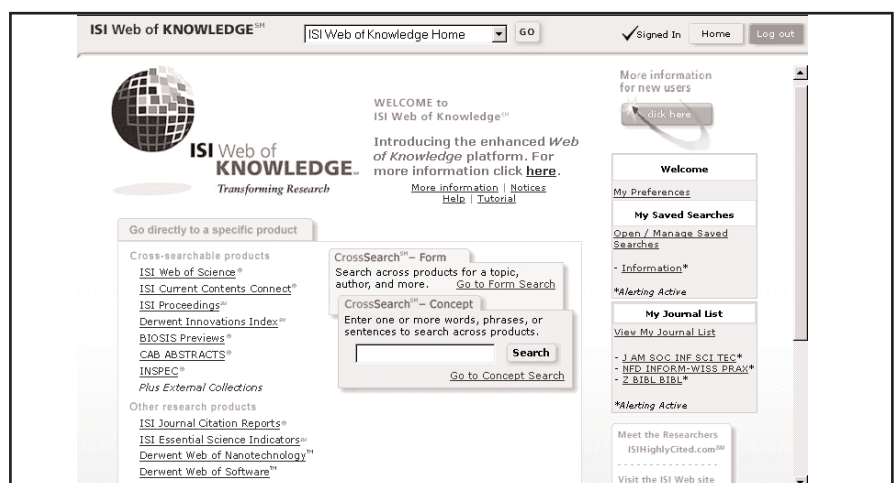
ISI Web of KNOWLEDGE$^{SM}$ ISI Web of Knowledge Home GO Signed In Home Log out

ISI Web of KNOWLEDGE
Transforming Research

WELCOME to
ISI Web of Knowledge$^{SM}$

Introducing the enhanced *Web of Knowledge* platform. For more information click **here**.

More information | Notices
Help | Tutorial

More information for new users
click here

Welcome
My Preferences

My Saved Searches
Open / Manage Saved Searches

- Information*

*Alerting Active

My Journal List
View My Journal List

- J AM SOC INF SCI TEC*
- NFD INFORM-WISS PRAX*
- Z BIBL BIBL*

*Alerting Active

Meet the Researchers
ISIHighlyCited.com$^{SM}$

Visit the ISI Web site

Go directly to a specific product

Cross-searchable products
ISI Web of Science®
ISI Current Contents Connect®
ISI Proceedings$^{SM}$
Derwent Innovations Index$^{SM}$
BIOSIS Previews®
CAB ABSTRACTS®
INSPEC®
*Plus External Collections*

Other research products
ISI Journal Citation Reports®
ISI Essential Science Indicators$^{SM}$
Derwent Web of Nanotechnology$^{TM}$
Derwent Web of Software$^{TM}$

CrossSearch$^{SM}$ – Form
Search across products for a topic, author, and more. Go to Form Search

CrossSearch$^{SM}$ – Concept
Enter one or more words, phrases, or sentences to search across products.
Search
Go to Concept Search